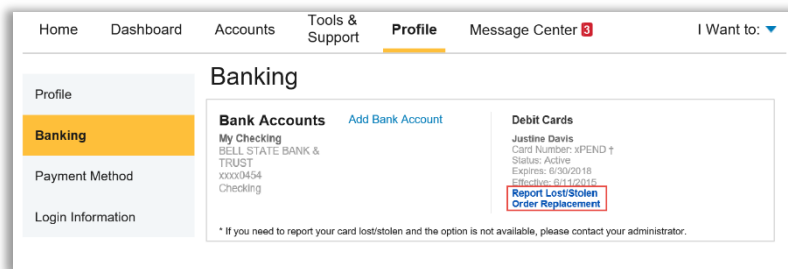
Home Dashboard Accounts Tools & Support Profile Message Center 3 I Want to:

Profile
Banking
Payment Method
Login Information

Banking

Bank Accounts Add Bank Account
My Checking
BELL STATE BANK & TRUST
xxxx0454
Checking

Debit Cards
Justine Davis
Card Number: xPEND †
Status: Active
Expires: 6/30/2018
Effective: 6/11/2015
Report Lost/Stolen
Order Replacement

* If you need to report your card lost/stolen and the option is not available, please contact your administrator.